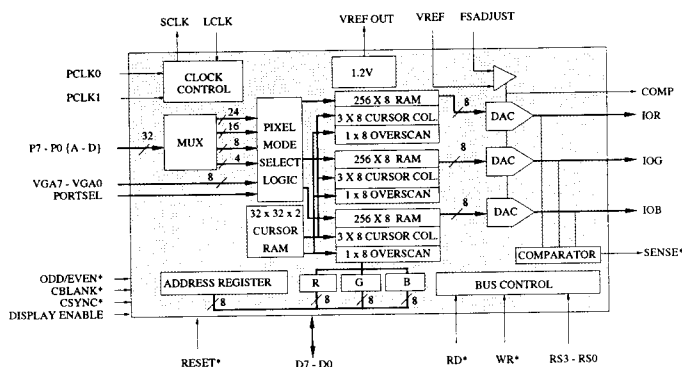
SCLK LCLK

VREF OUT

VREF FSADJUST

PCLK0

PCLK1

CLOCK CONTROL

1.2V

COMP

32

MUX

24

16

8

4

PIXEL MODE SELECT LOGIC

256 X 8 RAM

3 X 8 CURSOR COL.

1 x 8 OVERSCAN

8

DAC

IOR

P7 - P0 (A - D)

VGA7 - VGA0

PORTSEL

8

256 X 8 RAM

3 X 8 CURSOR COL.

1 x 8 OVERSCAN

8

DAC

IOG

32 x 32 x 2 CURSOR RAM

256 X 8 RAM

3 X 8 CURSOR COL.

1 x 8 OVERSCAN

8

DAC

IOB

COMPARATOR

SENSE*

ODD/EVEN*

CBLANK*

CSYNC*

DISPLAY ENABLE

ADDRESS REGISTER

8

R

G

B

8

8

8

BUS CONTROL

RESET*

D7 - D0

RD*

WR*

RS3 - RS0